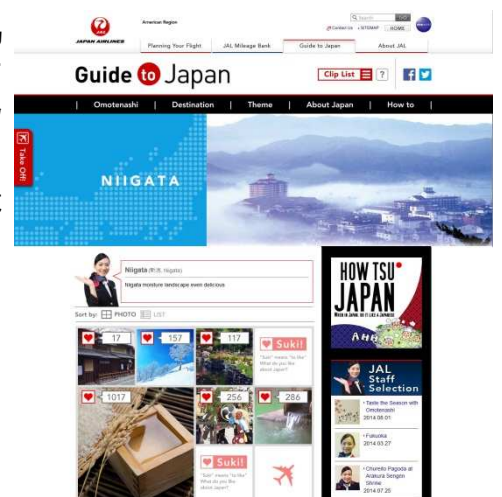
JAL JAPAN AIRLINES

American Region

Search GO

Contact us | SITEMAP | HOME

Planning Your Flight | JAL Mileage Bank | Guide to Japan | About JAL

Guide to Japan

Clip List ?

Omotenashi | Destination | Theme | About Japan | How to

Take Off!

NIIGATA

Niigata (新潟, Niigata)

Niigata moisture landscape even delicious

Sort by: PHOTO LIST

17

157

117

Suki!

"Suki" means "to like" What do you like about Japan?

1017

256

286

Suki!

"Suki" means "to like" What do you like about Japan?

HOW TSU JAPAN

JAL Staff Selection

• Taste the Season with Omotenashi 2014.08.01

• Fukuoka 2014.07.27

• Chureito Pagoda at Arakura Sengen Shrine 2014.07.25